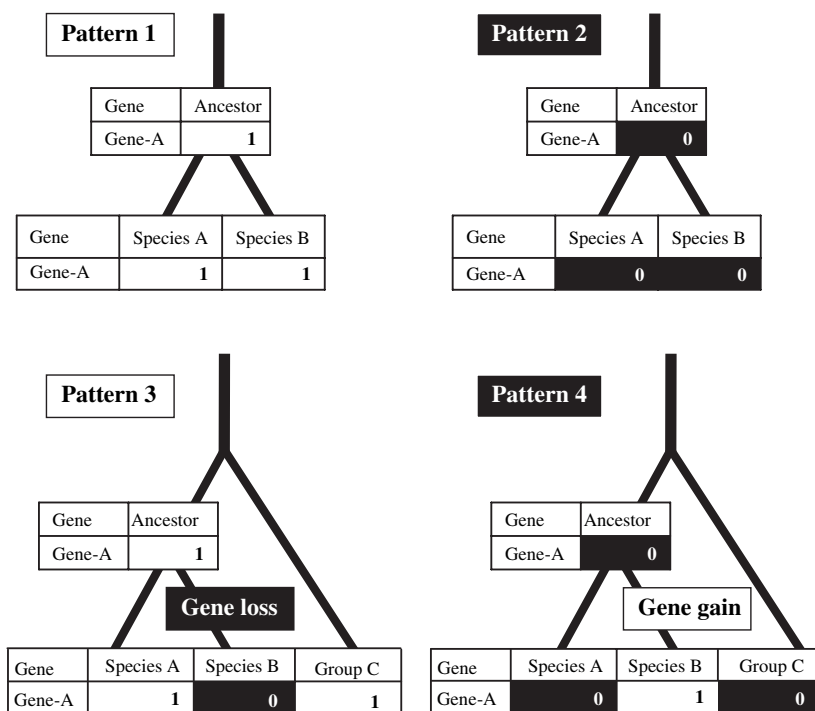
Pattern 1

| Gene | Ancestor |
|---|---|
| Gene-A | 1 |

| Gene | Species A | Species B |
|---|---|---|
| Gene-A | 1 | 1 |

Pattern 2

| Gene | Ancestor |
|---|---|
| Gene-A | 0 |

| Gene | Species A | Species B |
|---|---|---|
| Gene-A | 0 | 0 |

Pattern 3

| Gene | Ancestor |
|---|---|
| Gene-A | 1 |

Gene loss

| Gene | Species A | Species B | Group C |
|---|---|---|---|
| Gene-A | 1 | 0 | 1 |

Pattern 4

| Gene | Ancestor |
|---|---|
| Gene-A | 0 |

Gene gain

| Gene | Species A | Species B | Group C |
|---|---|---|---|
| Gene-A | 0 | 1 | 0 |